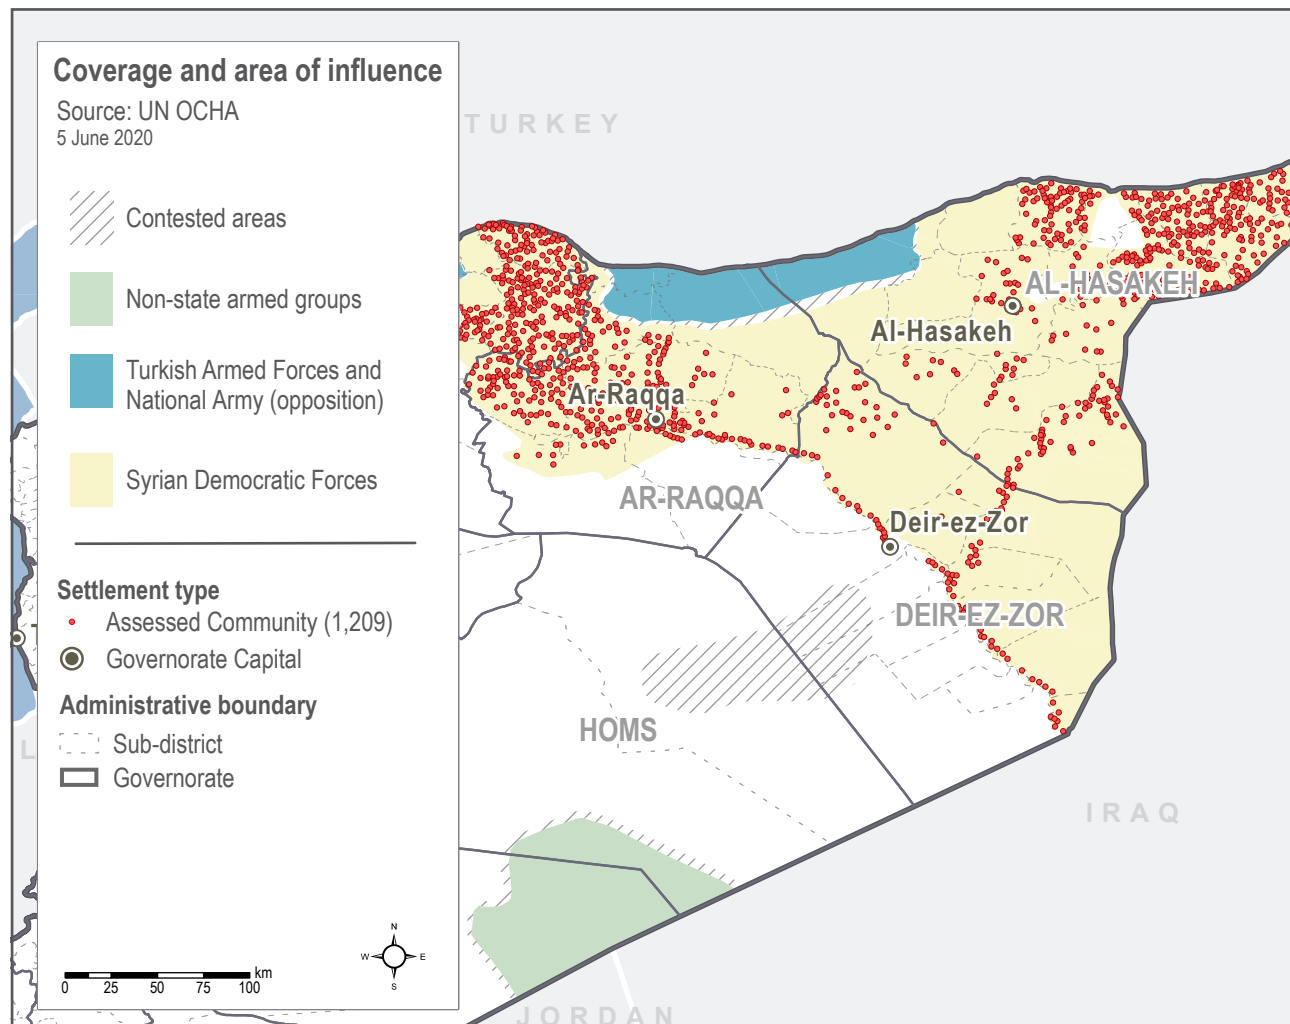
Coverage and area of influence
Source: UN OCHA
5 June 2020

Contested areas

Non-state armed groups

Turkish Armed Forces and National Army (opposition)

Syrian Democratic Forces

Settlement type
Assessed Community (1,209)
Governorate Capital

Administrative boundary
Sub-district
Governorate

km
0 25 50 75 100

N
W E
S

TURKEY
AL-HASAKEH
Al-Hasakeh
Ar-Raqqa
AR-RAQQA
Deir-ez-Zor
DEIR-EZ-ZOR
HOMS
IRAQ
JORDAN
L